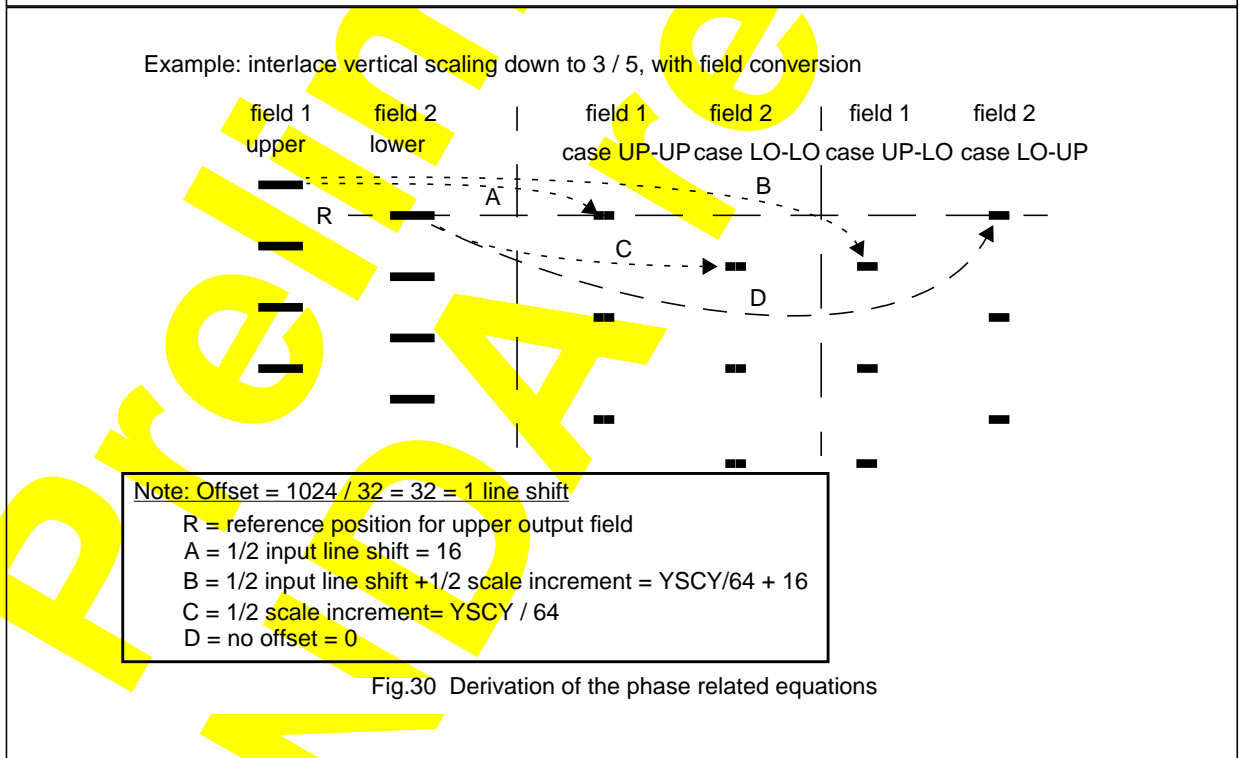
Example: interlace vertical scaling down to 3 / 5, with field conversion

field 1 upper

field 2 lower

field 1 case UP-UP

field 2 case LO-LO

field 1 case UP-LO

field 2 case LO-UP

A

B

R

C

D

Note: Offset = 1024 / 32 = 32 = 1 line shift

R = reference position for upper output field

A = 1/2 input line shift = 16

B = 1/2 input line shift +1/2 scale increment = YSCY/64 + 16

C = 1/2 scale increment= YSCY / 64

D = no offset = 0

Fig.30 Derivation of the phase related equations